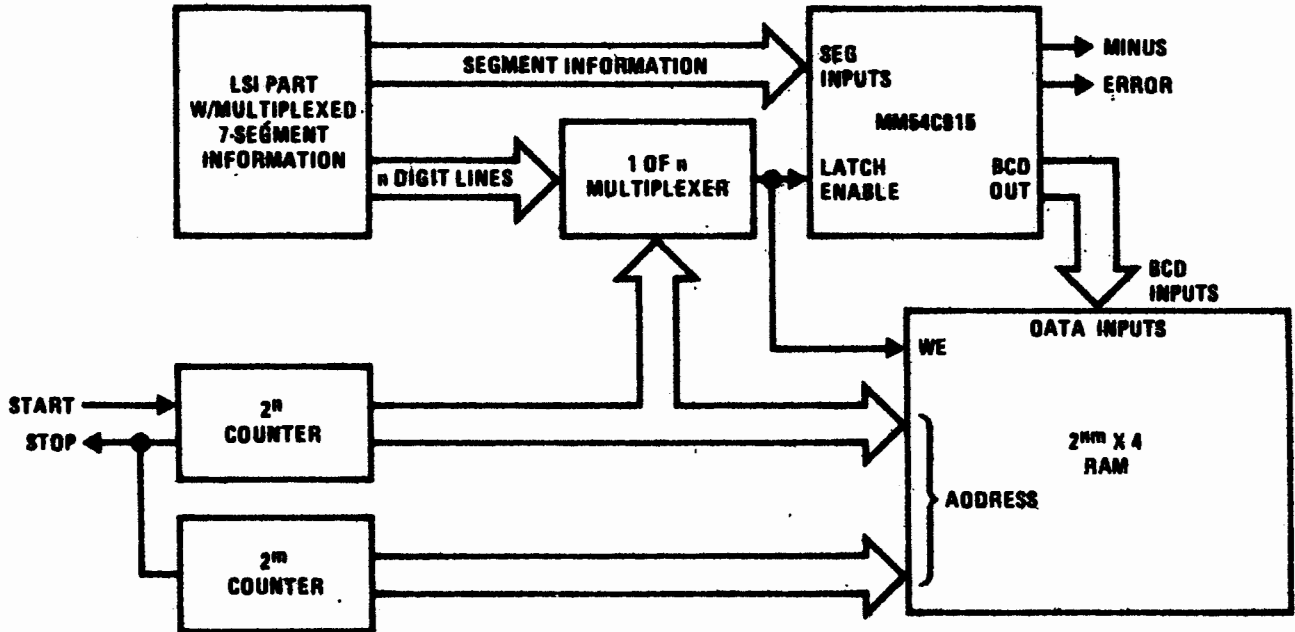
LSI PART W/MULTIPLEXED 7-SEGMENT INFORMATION

SEGMENT INFORMATION

n DIGIT LINES

1 OF n MULTIPLEXER

SEG INPUTS

MM54C915

LATCH ENABLE

BCD OUT

MINUS

ERROR

BCD INPUTS

DATA INPUTS

WE

START

STOP

$2^n$ COUNTER

$2^m$ COUNTER

$2^{nm}$ X 4 RAM

ADDRESS